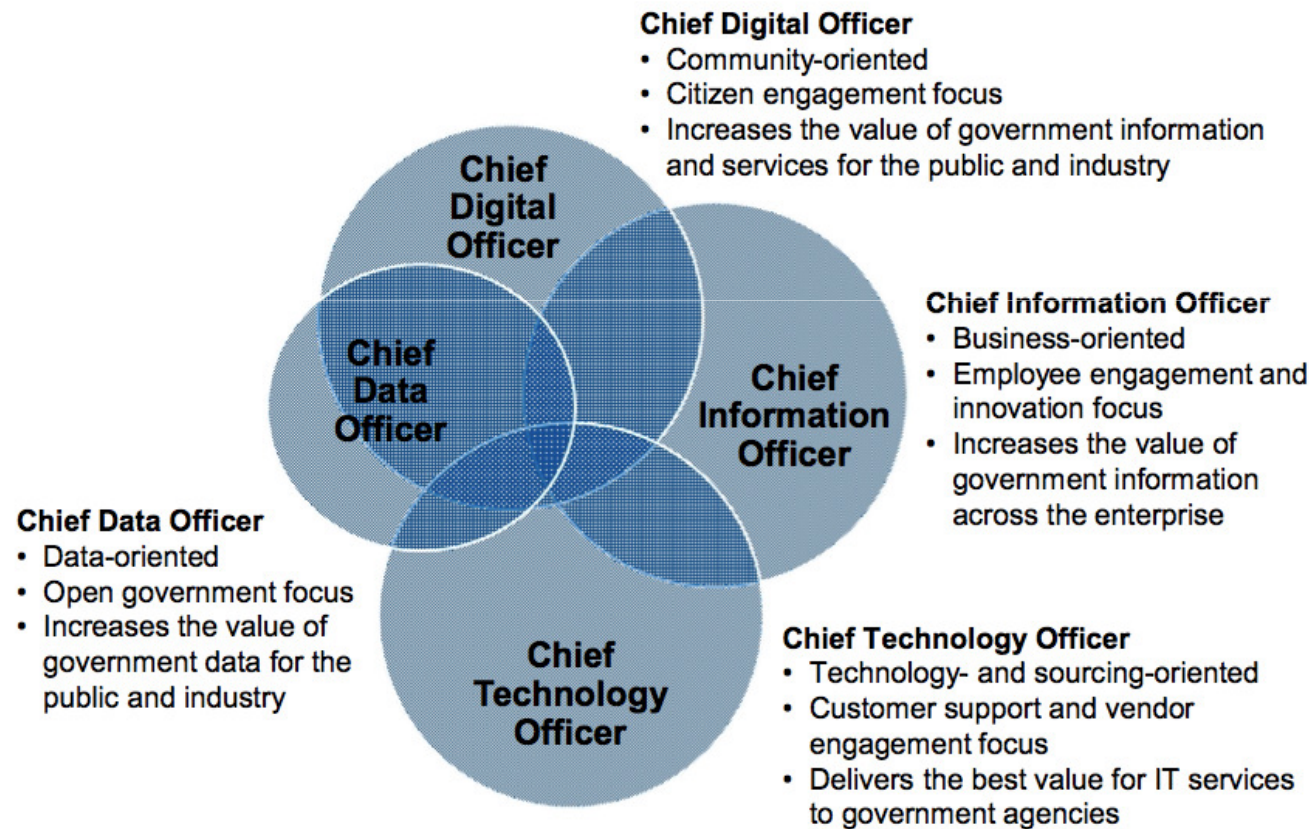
Chief Digital Officer
• Community-oriented
• Citizen engagement focus
• Increases the value of government information and services for the public and industry

Chief Digital Officer

Chief Data Officer

Chief Information Officer

Chief Information Officer
• Business-oriented
• Employee engagement and innovation focus
• Increases the value of government information across the enterprise

Chief Data Officer
• Data-oriented
• Open government focus
• Increases the value of government data for the public and industry

Chief Technology Officer

Chief Technology Officer
• Technology- and sourcing-oriented
• Customer support and vendor engagement focus
• Delivers the best value for IT services to government agencies